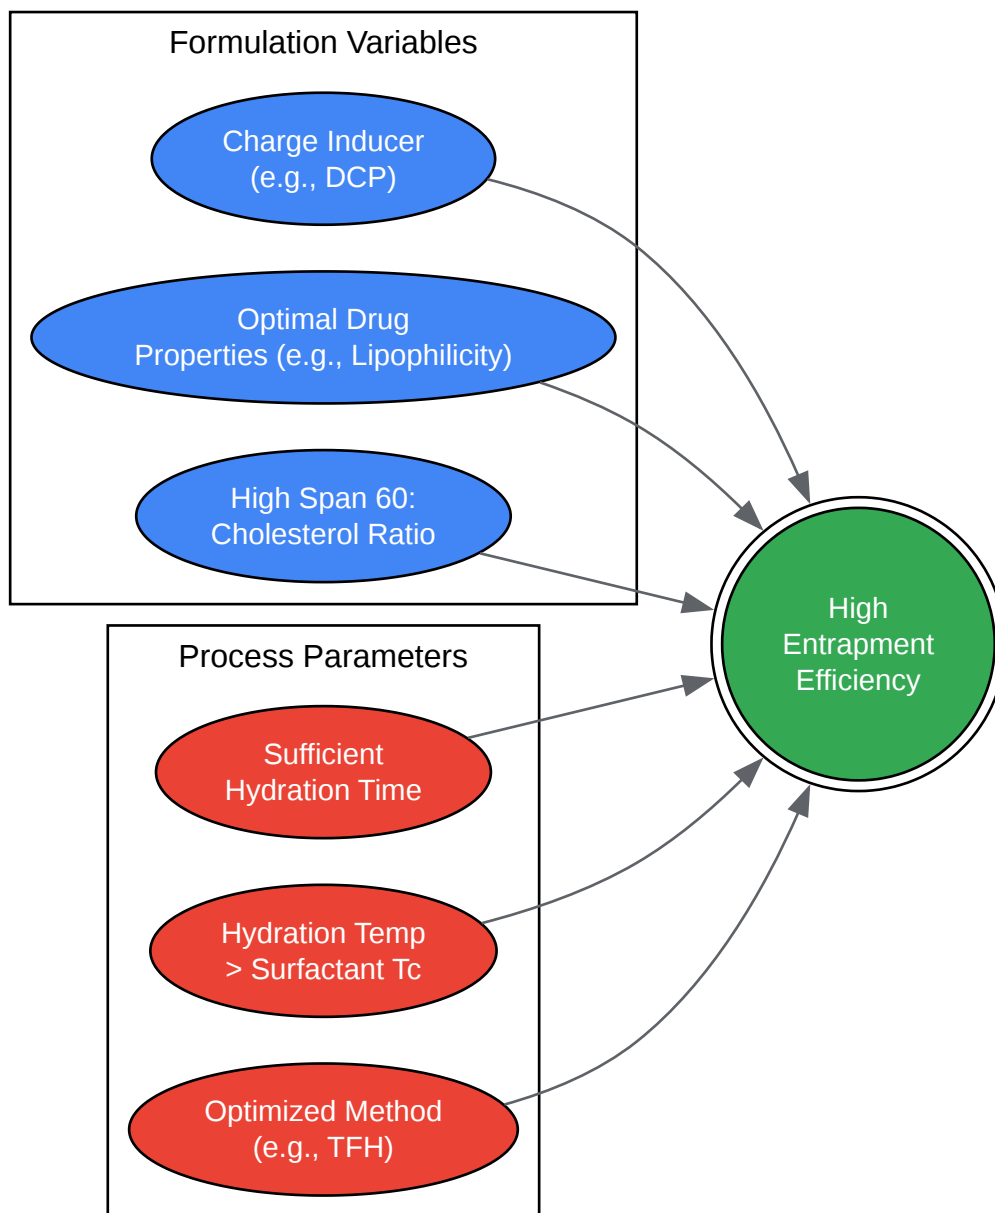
Formulation Variables

Charge Inducer
(e.g., DCP)

Optimal Drug
Properties (e.g., Lipophilicity)

High Span 60:
Cholesterol Ratio

Process Parameters

Sufficient
Hydration Time

Hydration Temp
> Surfactant Tc

Optimized Method
(e.g., TFH)

High
Entrapment
Efficiency